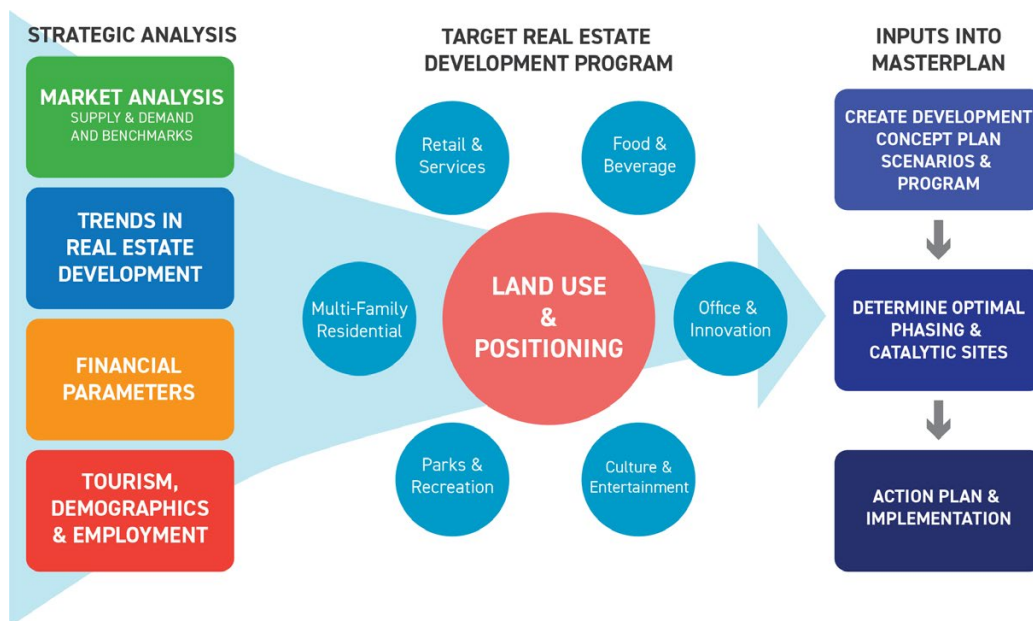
STRATEGIC ANALYSIS

MARKET ANALYSIS
SUPPLY & DEMAND AND BENCHMARKS

TRENDS IN REAL ESTATE DEVELOPMENT

FINANCIAL PARAMETERS

TOURISM, DEMOGRAPHICS & EMPLOYMENT

TARGET REAL ESTATE DEVELOPMENT PROGRAM

Retail & Services

Food & Beverage

Multi-Family Residential

LAND USE & POSITIONING

Office & Innovation

Parks & Recreation

Culture & Entertainment

INPUTS INTO MASTERPLAN

CREATE DEVELOPMENT CONCEPT PLAN SCENARIOS & PROGRAM

DETERMINE OPTIMAL PHASING & CATALYTIC SITES

ACTION PLAN & IMPLEMENTATION